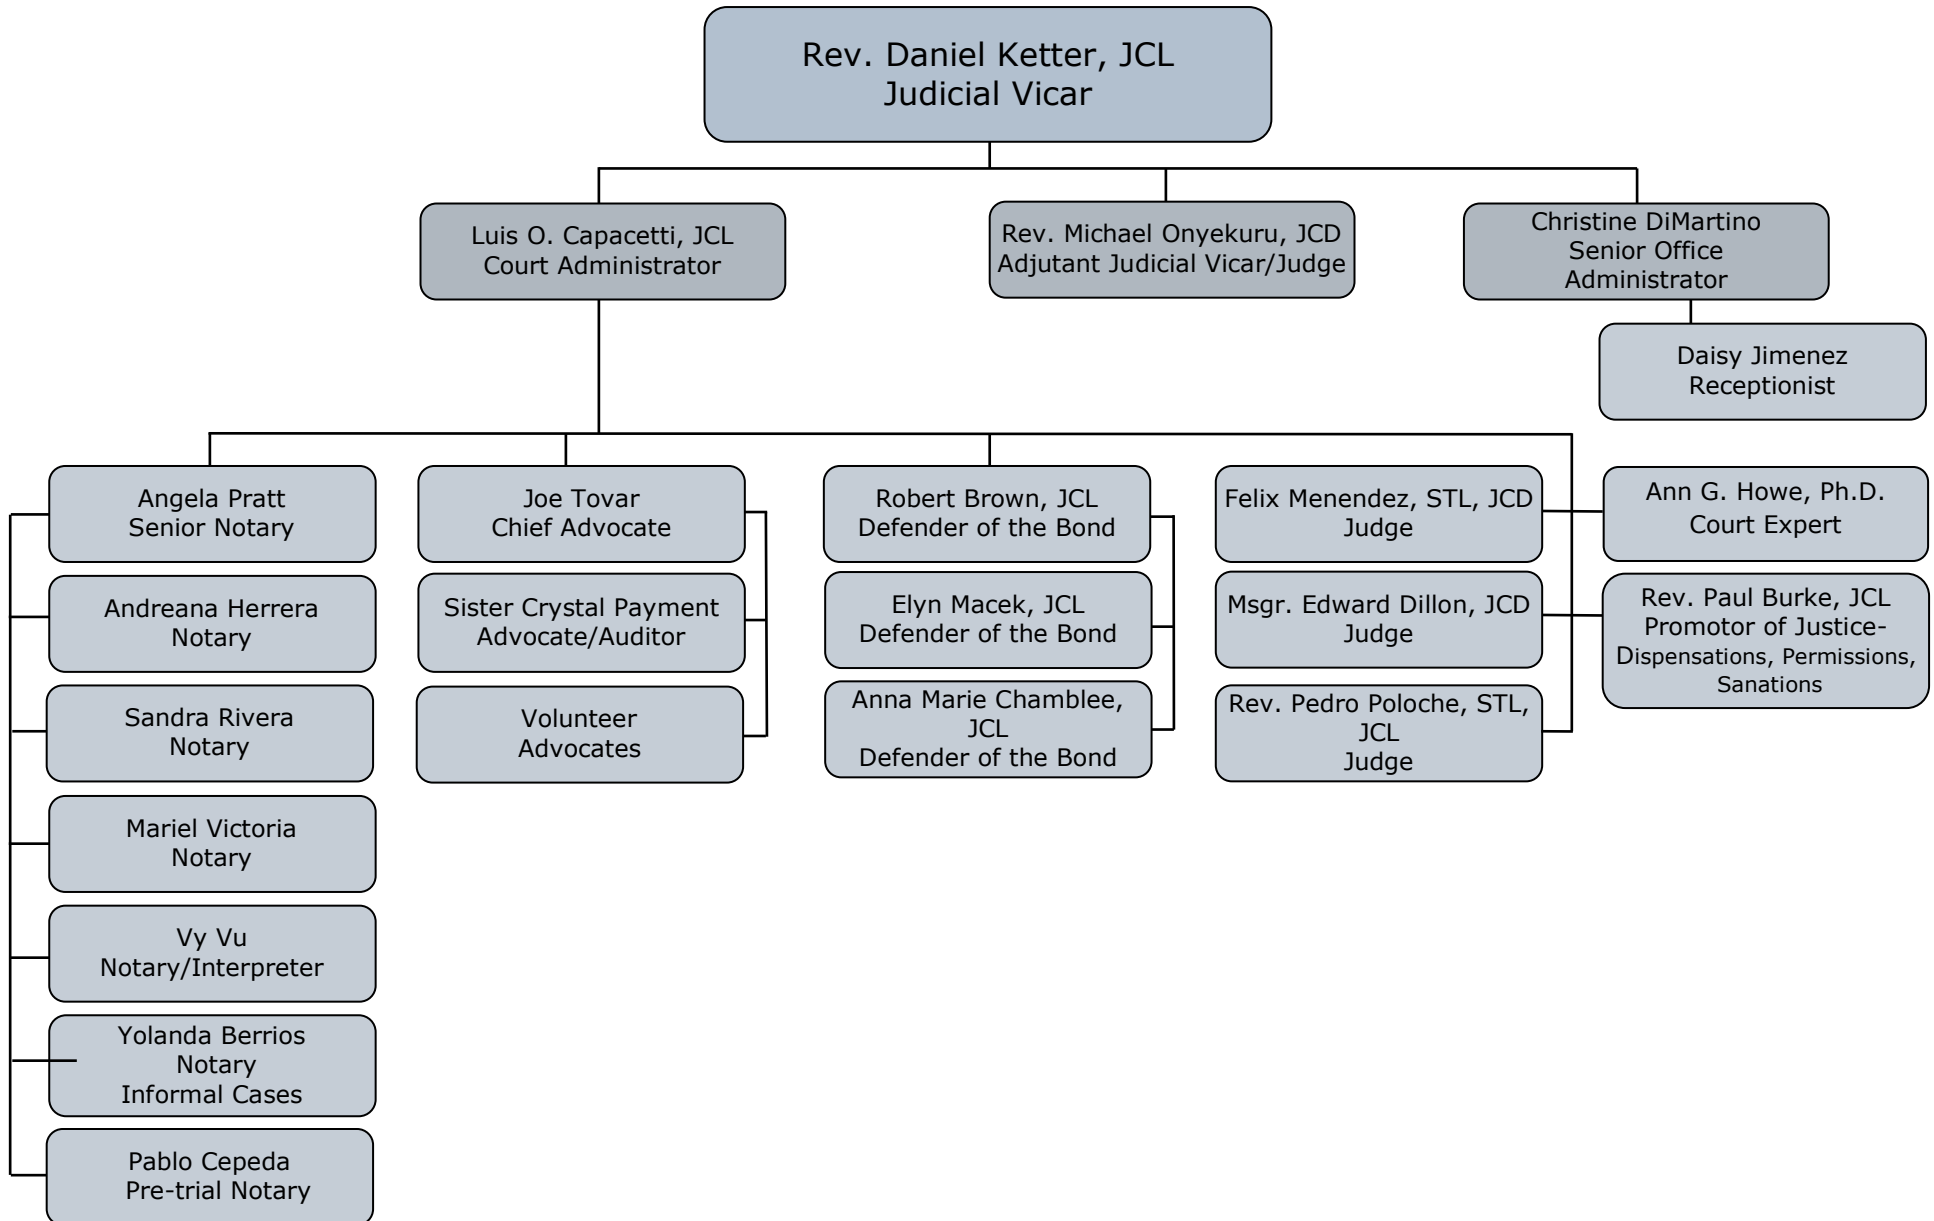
Rev. Daniel Ketter, JCL
Judicial Vicar

Luis O. Capacetti, JCL
Court Administrator

Rev. Michael Onyekuru, JCD
Adjutant Judicial Vicar/Judge

Christine DiMartino
Senior Office Administrator

Daisy Jimenez
Receptionist

Angela Pratt
Senior Notary

Andreana Herrera
Notary

Sandra Rivera
Notary

Mariel Victoria
Notary

Vy Vu
Notary/Interpreter

Yolanda Berrios
Notary
Informal Cases

Pablo Cepeda
Pre-trial Notary

Joe Tovar
Chief Advocate

Sister Crystal Payment
Advocate/Auditor

Volunteer
Advocates

Robert Brown, JCL
Defender of the Bond

Elyn Macek, JCL
Defender of the Bond

Anna Marie Chamblee, JCL
Defender of the Bond

Felix Menendez, STL, JCD
Judge

Msgr. Edward Dillon, JCD
Judge

Rev. Pedro Poloche, STL, JCL
Judge

Ann G. Howe, Ph.D.
Court Expert

Rev. Paul Burke, JCL
Promotor of Justice-
Dispensations, Permissions, Sanations